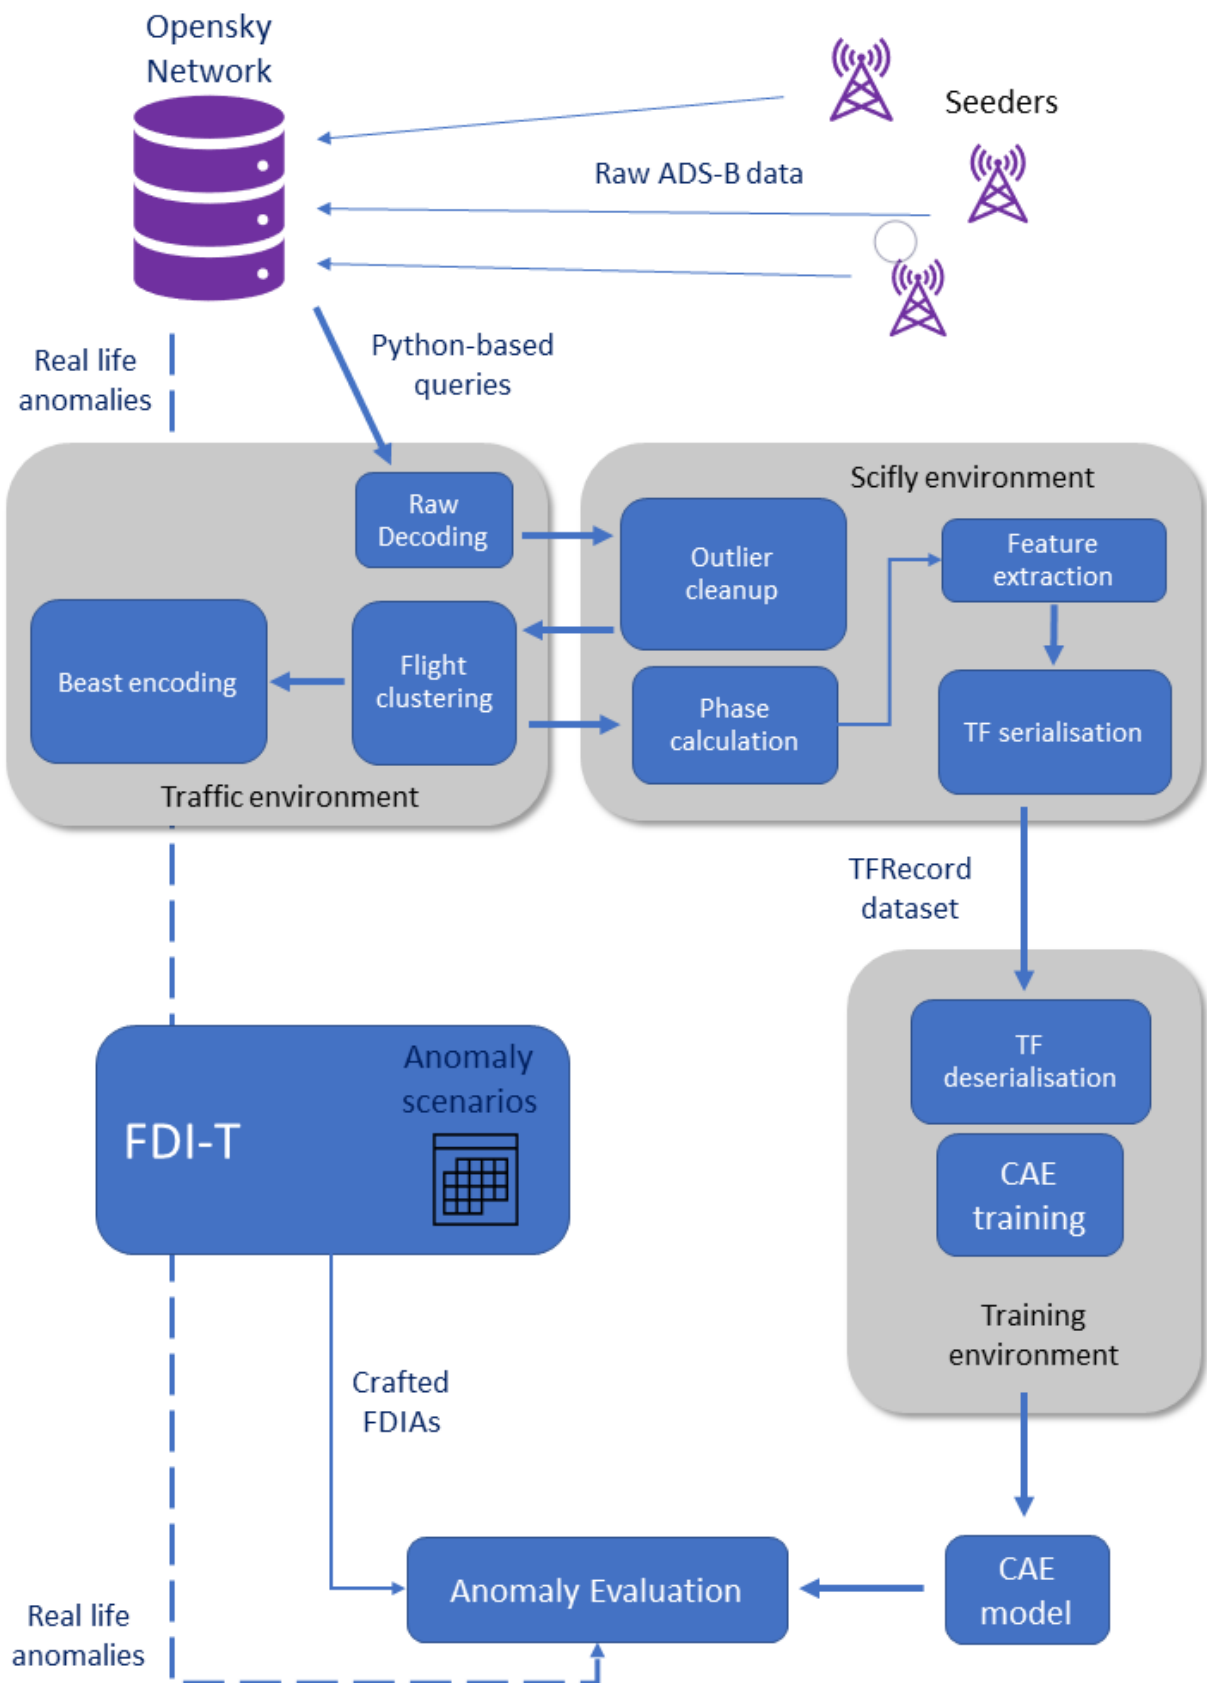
Opensky Network

Seeders

Raw ADS-B data

Real life anomalies

Python-based queries

Raw Decoding

Scifly environment

Outlier cleanup

Feature extraction

Beast encoding

Flight clustering

Phase calculation

TF serialisation

Traffic environment

TFRecord dataset

TF deserialisation

Anomaly scenarios

FDI-T

CAE training

Training environment

Crafted FDIAs

Real life anomalies

Anomaly Evaluation

CAE model